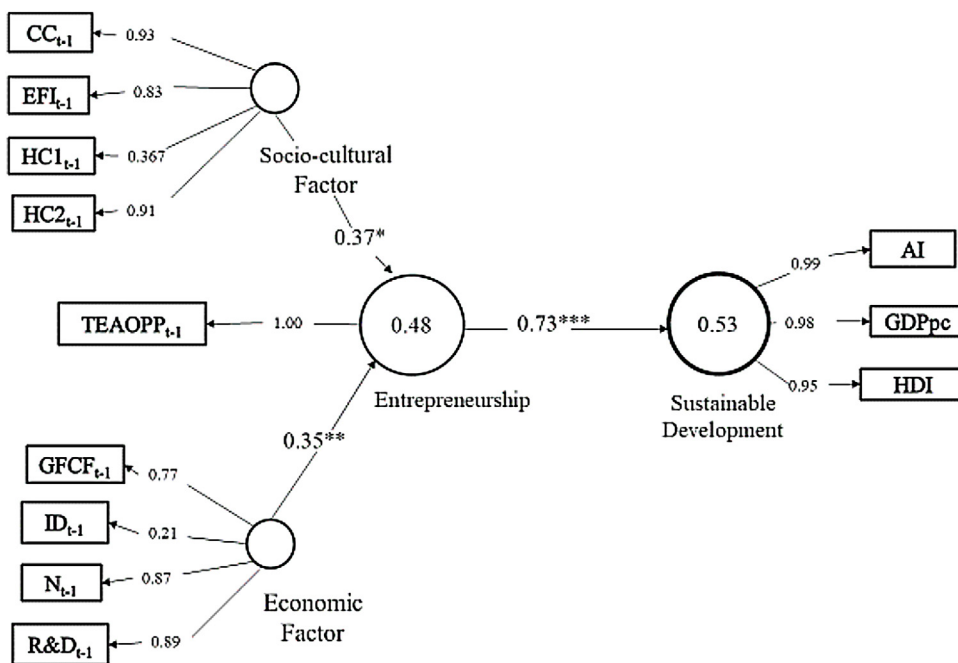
$CC_{t-1}$ 0.93
$EFI_{t-1}$ 0.83
$HC1_{t-1}$ 0.367
$HC2_{t-1}$ 0.91
Socio-cultural Factor
0.37*
$TEAOPP_{t-1}$ 1.00
0.48
0.73***
Entrepreneurship
0.35**
$GFCF_{t-1}$ 0.77
$ID_{t-1}$ 0.21
$N_{t-1}$ 0.87
$R\&D_{t-1}$ 0.89
Economic Factor
0.53
Sustainable Development
0.99 AI
0.98 GDPpc
0.95 HDI